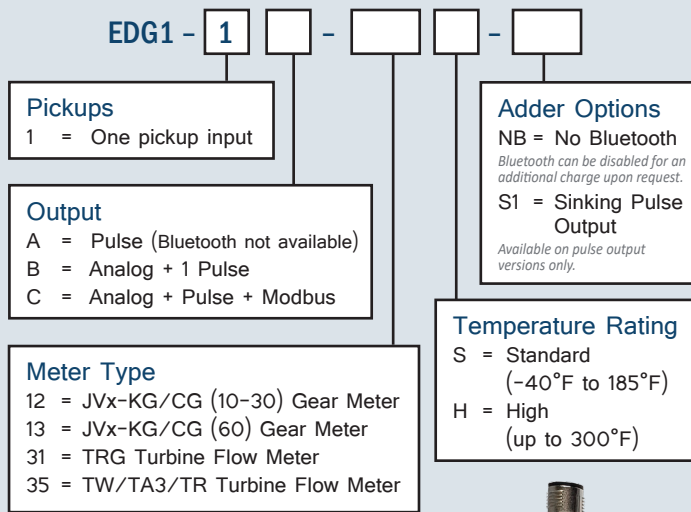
EDG1 – 1 [ ] – [ ] [ ] – [ ]

Pickups
1 = One pickup input

Output
A = Pulse (Bluetooth not available)
B = Analog + 1 Pulse
C = Analog + Pulse + Modbus

Meter Type
12 = JVx-KG/CG (10-30) Gear Meter
13 = JVx-KG/CG (60) Gear Meter
31 = TRG Turbine Flow Meter
35 = TW/TA3/TR Turbine Flow Meter

Adder Options
NB = No Bluetooth
Bluetooth can be disabled for an additional charge upon request.
S1 = Sinking Pulse Output
Available on pulse output versions only.

Temperature Rating
S = Standard (-40°F to 185°F)
H = High (up to 300°F)